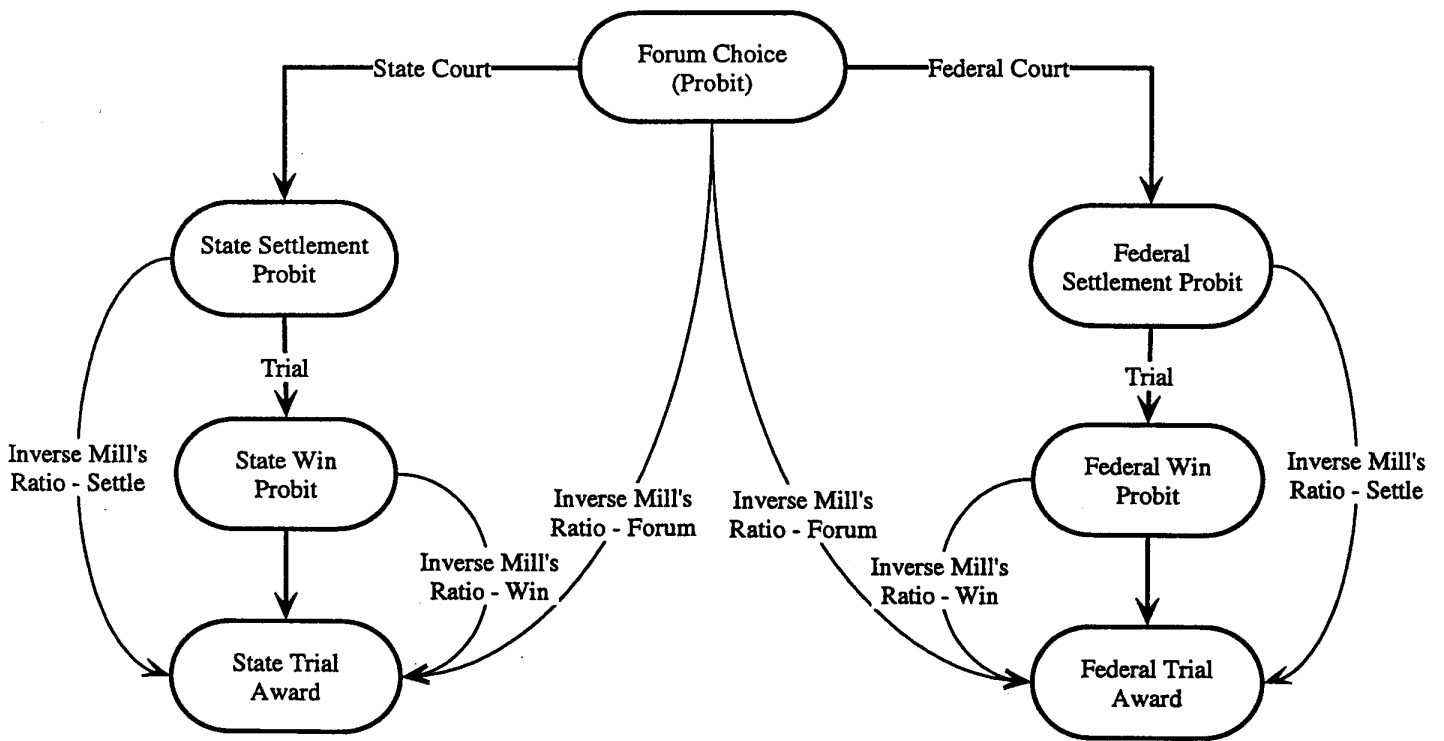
Forum Choice (Probit)

State Court

Federal Court

State Settlement Probit

Trial

State Win Probit

State Trial Award

Inverse Mill's Ratio - Settle

Inverse Mill's Ratio - Win

Inverse Mill's Ratio - Forum

Inverse Mill's Ratio - Forum

Federal Settlement Probit

Trial

Federal Win Probit

Federal Trial Award

Inverse Mill's Ratio - Win

Inverse Mill's Ratio - Settle